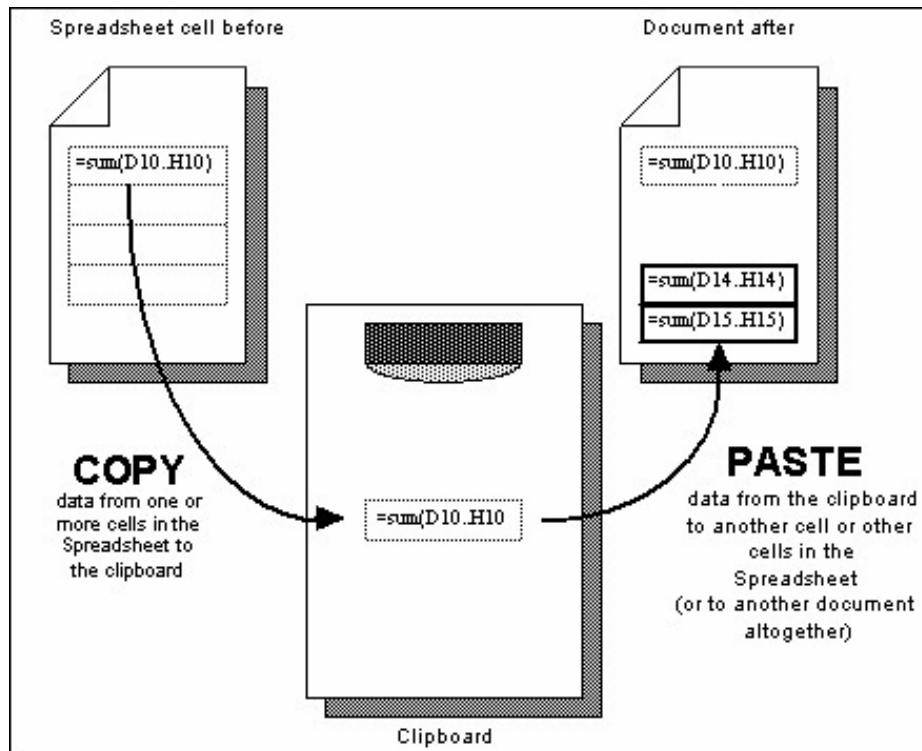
Spreadsheet cell before

=sum(D10.H10)

Document after

=sum(D10.H10)

=sum(D14.H14)

=sum(D15.H15)

COPY
data from one or more cells in the Spreadsheet to the clipboard

=sum(D10.H10

PASTE
data from the clipboard to another cell or other cells in the Spreadsheet (or to another document altogether)

Clipboard